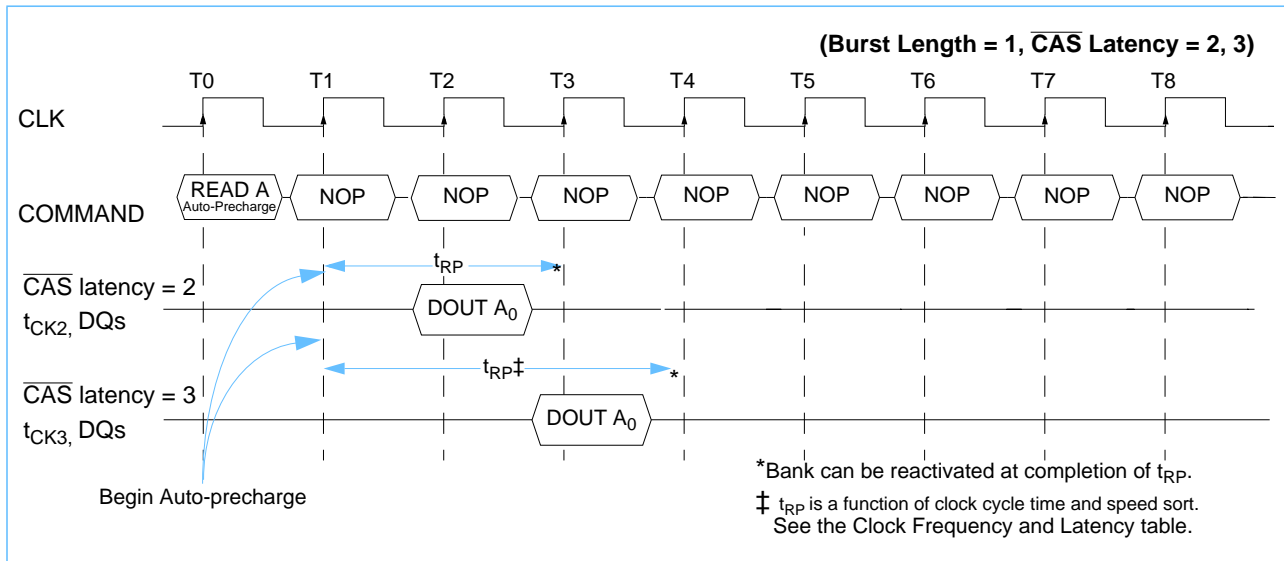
(Burst Length = 1, $\overline{CAS}$ Latency = 2, 3)

T0 T1 T2 T3 T4 T5 T6 T7 T8

CLK

COMMAND

READ A Auto-Precharge NOP NOP NOP NOP NOP NOP NOP NOP

$\overline{CAS}$ latency = 2
$t_{CK2}$, DQs

$t_{RP}$ *

DOUT $A_0$

$\overline{CAS}$ latency = 3
$t_{CK3}$, DQs

$t_{RP}$‡ *

DOUT $A_0$

Begin Auto-precharge

*Bank can be reactivated at completion of $t_{RP}$.

‡ $t_{RP}$ is a function of clock cycle time and speed sort. See the Clock Frequency and Latency table.